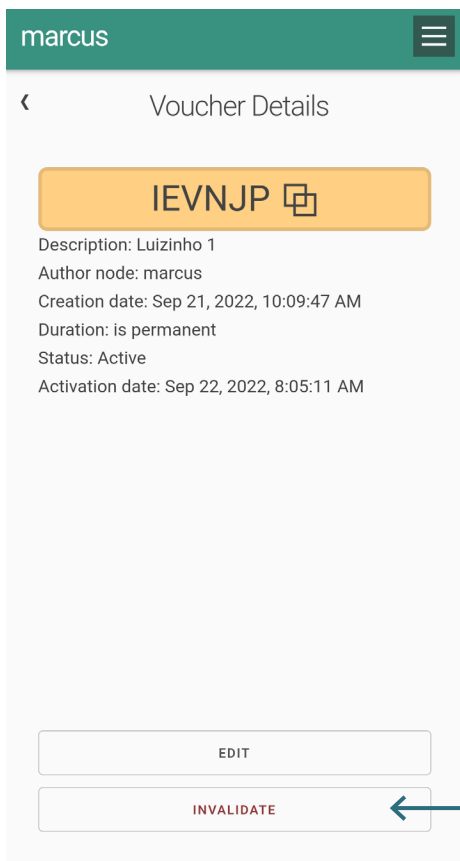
marcus

‹

Voucher Details

IEVNJP

Description: Luizinho 1
Author node: marcus
Creation date: Sep 21, 2022, 10:09:47 AM
Duration: is permanent
Status: Active
Activation date: Sep 22, 2022, 8:05:11 AM

EDIT

INVALIDATE